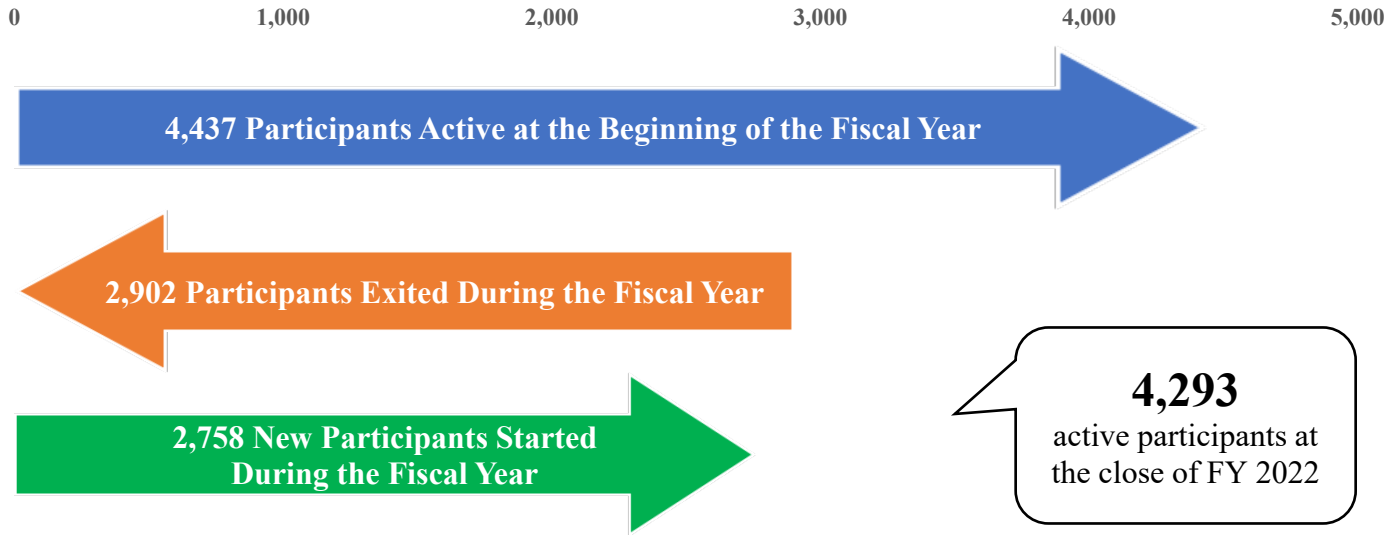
0 1,000 2,000 3,000 4,000 5,000

4,437 Participants Active at the Beginning of the Fiscal Year

2,902 Participants Exited During the Fiscal Year

2,758 New Participants Started During the Fiscal Year

4,293
active participants at the close of FY 2022